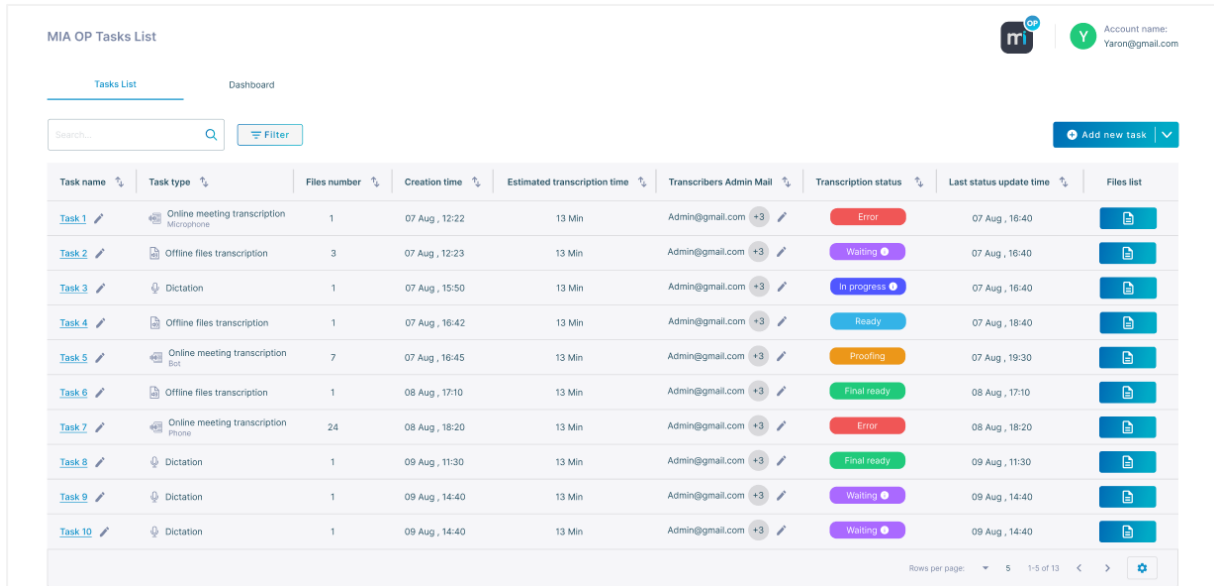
MIA OP Tasks List

mi OP

Y Account name: Yaron@gmail.com

Tasks List Dashboard

Search...

Filter

Add new task

| Task name | Task type | Files number | Creation time | Estimated transcription time | Transcribers Admin Mail | Transcription status | Last status update time | Files list |
|---|---|---|---|---|---|---|---|---|
| Task 1 | Online meeting transcription Microphone | 1 | 07 Aug , 12:22 | 13 Min | Admin@gmail.com +3 | Error | 07 Aug , 16:40 | |
| Task 2 | Offline files transcription | 3 | 07 Aug , 12:23 | 13 Min | Admin@gmail.com +3 | Waiting | 07 Aug , 16:40 | |
| Task 3 | Dictation | 1 | 07 Aug , 15:50 | 13 Min | Admin@gmail.com +3 | In progress | 07 Aug , 16:40 | |
| Task 4 | Offline files transcription | 1 | 07 Aug , 16:42 | 13 Min | Admin@gmail.com +3 | Ready | 07 Aug , 18:40 | |
| Task 5 | Online meeting transcription Bot | 7 | 07 Aug , 16:45 | 13 Min | Admin@gmail.com +3 | Proofing | 07 Aug , 19:30 | |
| Task 6 | Offline files transcription | 1 | 08 Aug , 17:10 | 13 Min | Admin@gmail.com +3 | Final ready | 08 Aug , 17:10 | |
| Task 7 | Online meeting transcription Phone | 24 | 08 Aug , 18:20 | 13 Min | Admin@gmail.com +3 | Error | 08 Aug , 18:20 | |
| Task 8 | Dictation | 1 | 09 Aug , 11:30 | 13 Min | Admin@gmail.com +3 | Final ready | 09 Aug , 11:30 | |
| Task 9 | Dictation | 1 | 09 Aug , 14:40 | 13 Min | Admin@gmail.com +3 | Waiting | 09 Aug , 14:40 | |
| Task 10 | Dictation | 1 | 09 Aug , 14:40 | 13 Min | Admin@gmail.com +3 | Waiting | 09 Aug , 14:40 | |

Rows per page: 5 1-5 of 13